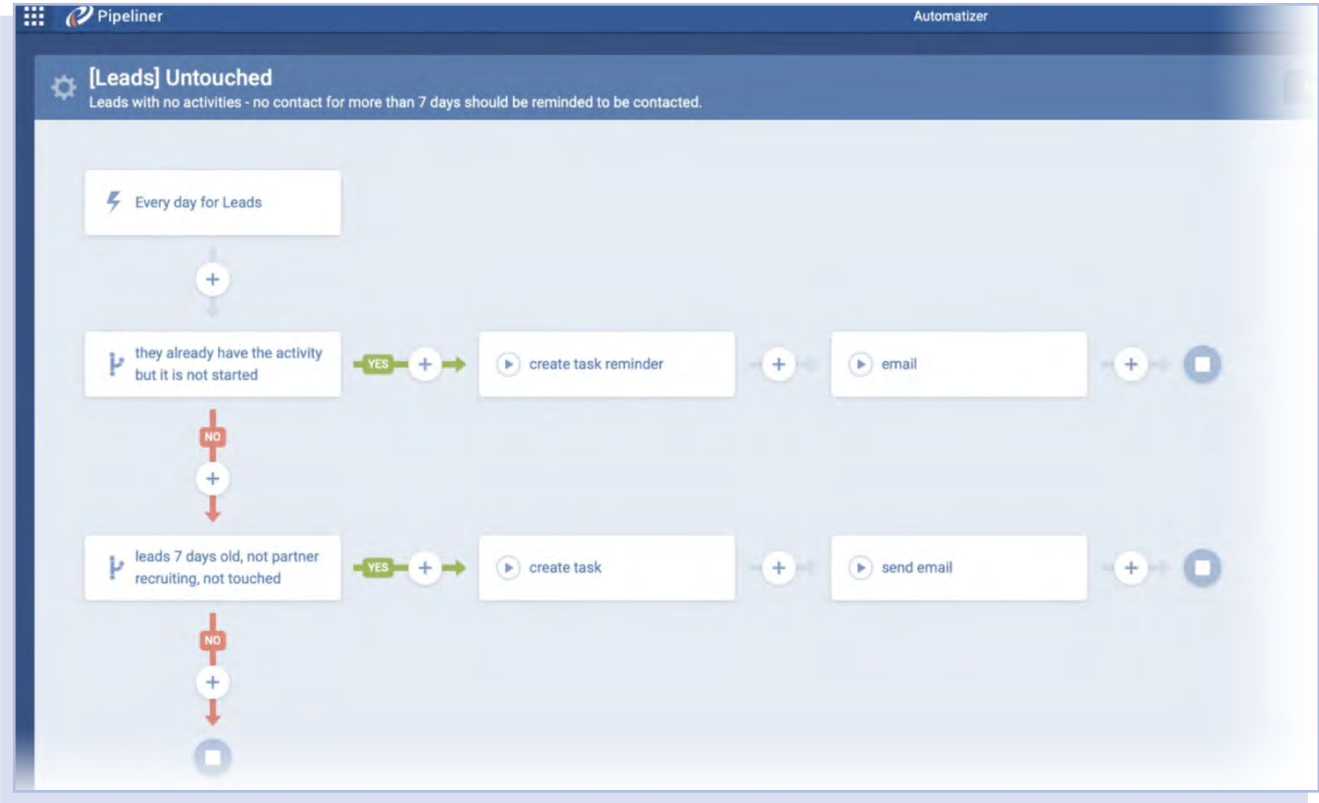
Pipeliner

Automatizer

[Leads] Untouched

Leads with no activities - no contact for more than 7 days should be reminded to be contacted.

Every day for Leads

+

they already have the activity but it is not started

YES

+

create task reminder

+

email

+

NO

+

leads 7 days old, not partner recruiting, not touched

YES

+

create task

+

send email

+

NO

+